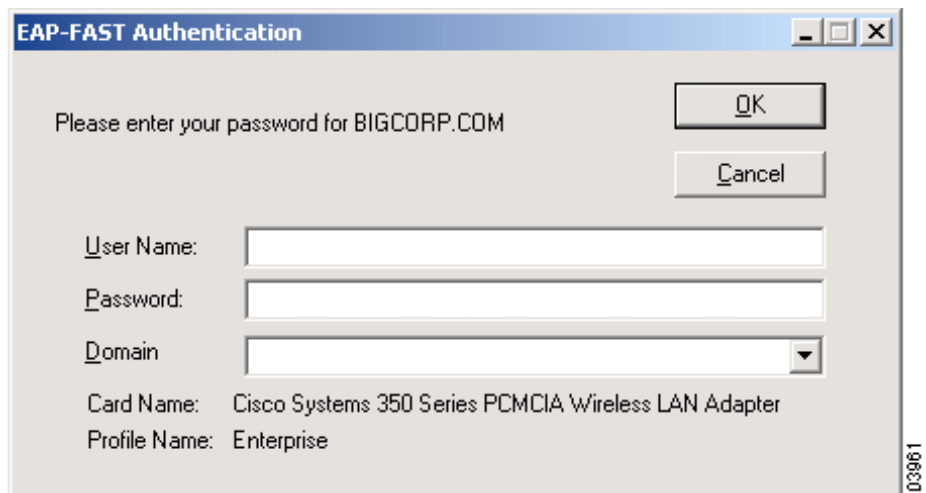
EAP-FAST Authentication

Please enter your password for BIGCORP.COM

OK

Cancel

User Name:

Password:

Domain

Card Name: Cisco Systems 350 Series PCMCIA Wireless LAN Adapter

Profile Name: Enterprise

03961